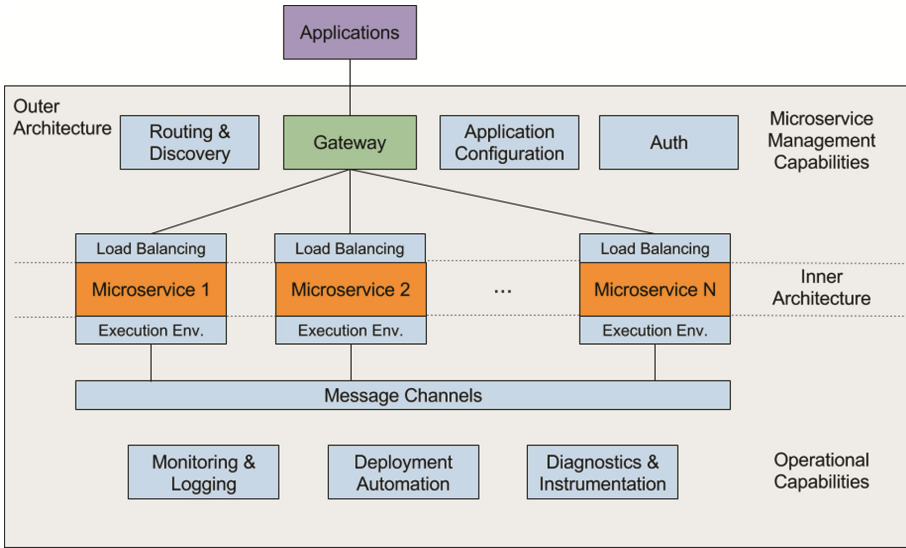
Applications

Outer Architecture

Routing & Discovery

Gateway

Application Configuration

Auth

Microservice Management Capabilities

Load Balancing

Load Balancing

Load Balancing

Microservice 1

Microservice 2

...

Microservice N

Inner Architecture

Execution Env.

Execution Env.

Execution Env.

Message Channels

Monitoring & Logging

Deployment Automation

Diagnostics & Instrumentation

Operational Capabilities